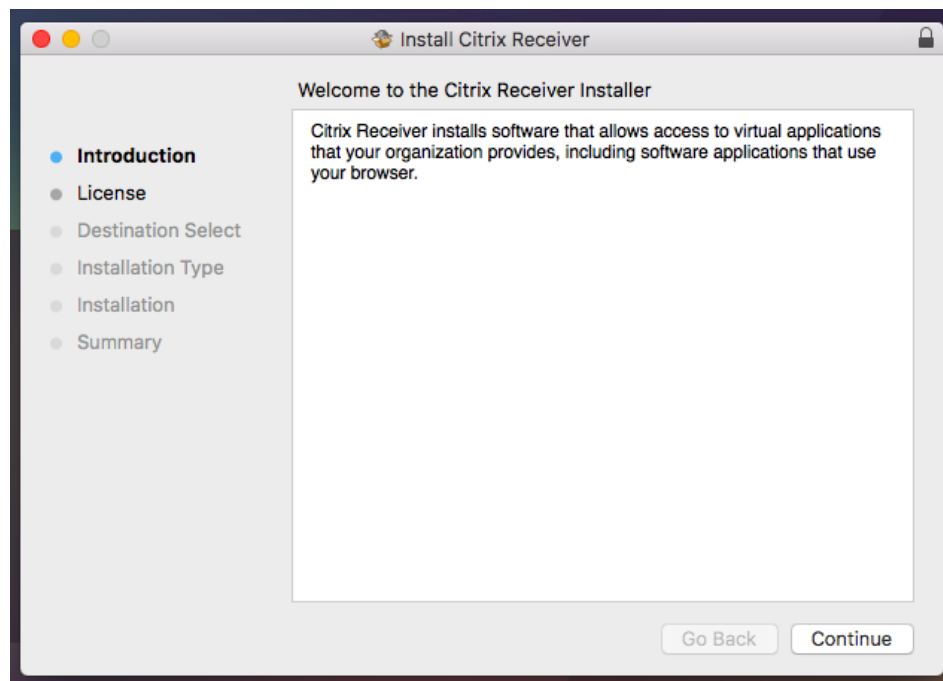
Install Citrix Receiver

Welcome to the Citrix Receiver Installer

Introduction
License
Destination Select
Installation Type
Installation
Summary

Citrix Receiver installs software that allows access to virtual applications that your organization provides, including software applications that use your browser.

Go Back
Continue